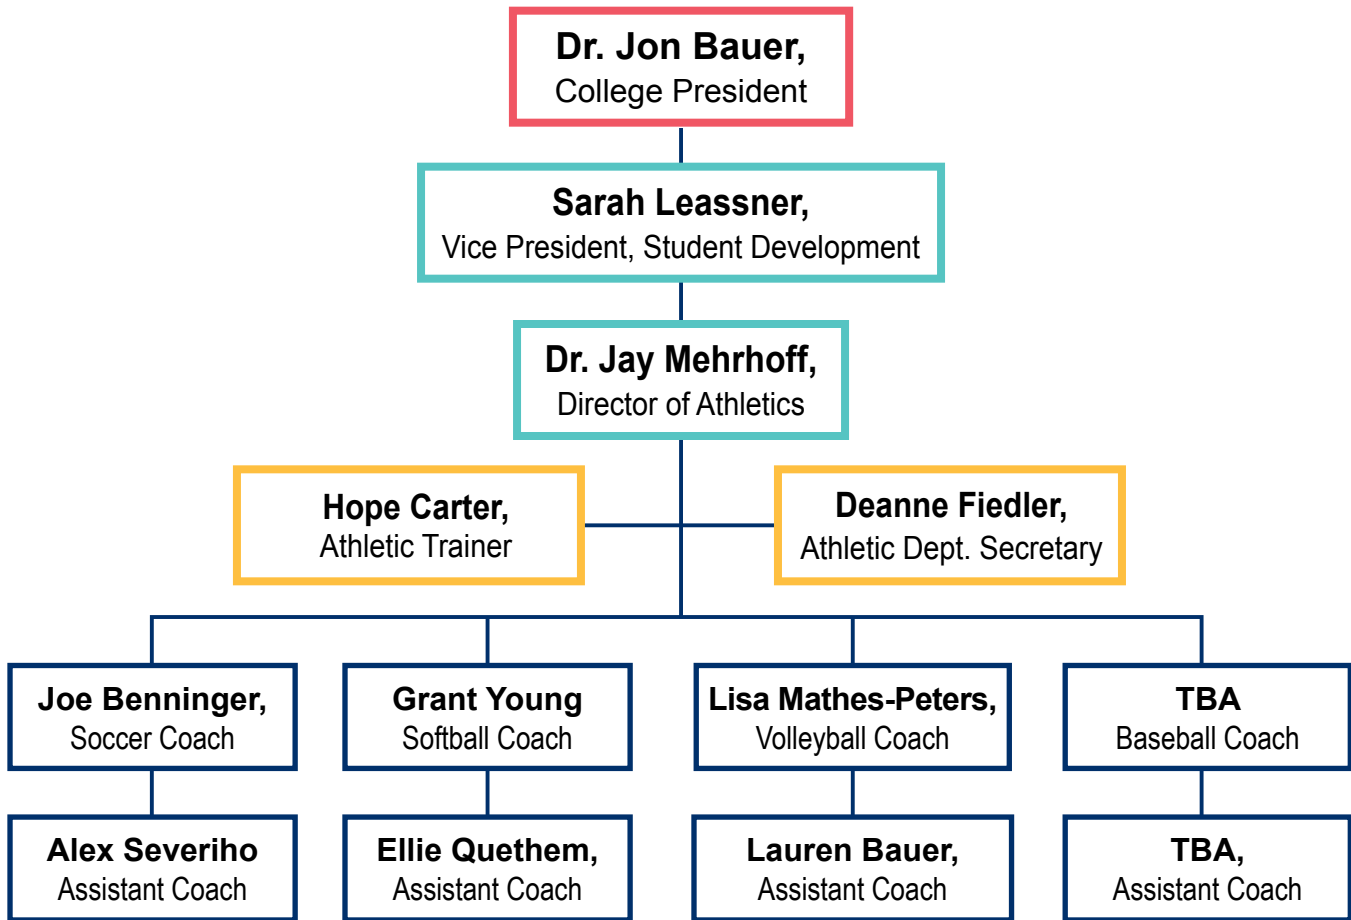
Dr. Jon Bauer,
College President

Sarah Leassner,
Vice President, Student Development

Dr. Jay Mehrhoff,
Director of Athletics

Hope Carter,
Athletic Trainer

Deanne Fiedler,
Athletic Dept. Secretary

Joe Benninger,
Soccer Coach

Grant Young
Softball Coach

Lisa Mathes-Peters,
Volleyball Coach

TBA
Baseball Coach

Alex Severiho
Assistant Coach

Ellie Quethem,
Assistant Coach

Lauren Bauer,
Assistant Coach

TBA,
Assistant Coach